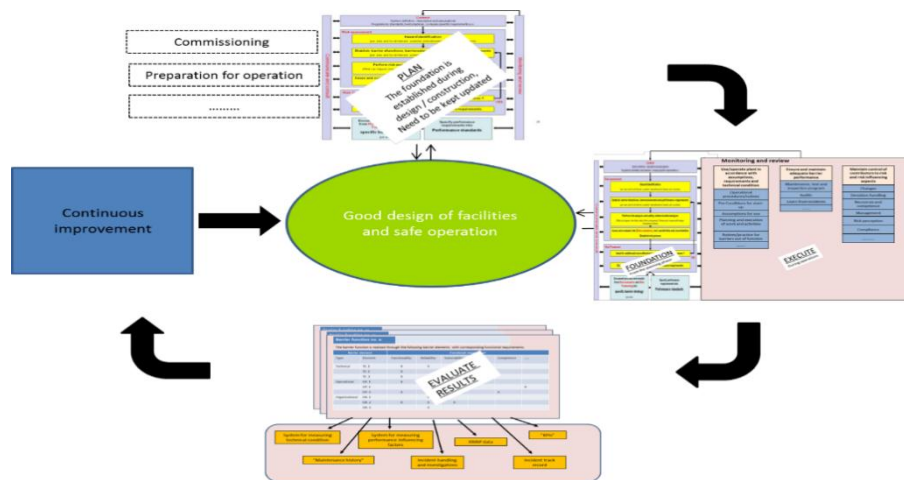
Commissioning

Preparation for operation

.........

PLAN
The foundation is established during design / construction. Need to be kept updated

Performance standards

Monitoring and review

EXECUTE

FOUNDATION

Continuous improvement

Good design of facilities and safe operation

EVALUATE RESULTS

System for measuring technical condition

System for measuring performance influencing factors

"Maintenance history"

Incident handling and investigations

RNNP data

"KPIs"

Incident track record